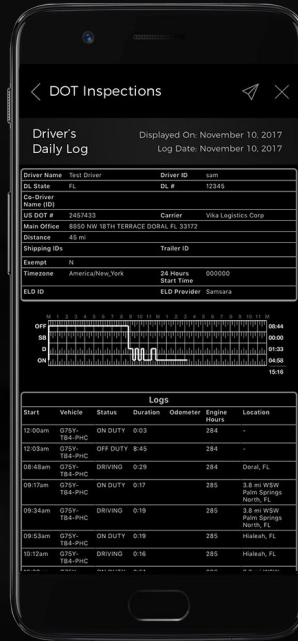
DOT Inspections

Driver's Daily Log

Displayed On: November 10, 2017
Log Date: November 10, 2017

| Driver Name | Test Driver | Driver ID | sam |
|---|---|---|---|
| DL State | FL | DL # | 12345 |
| Co-Driver Name (ID) | | | |
| US DOT # | 2457433 | Carrier | Vika Logistics Corp |
| Main Office | 8850 NW 18TH TERRACE DORAL FL 33172 | | |
| Distance | 46 mi | | |
| Shipping IDs | | Trailer ID | |
| Exempt | N | | |
| Timezone | America/New_York | 24 Hours Start Time | 000000 |
| ELD ID | | ELD Provider | Samsara |

M 1 2 3 4 5 6 7 8 9 10 11 N 1 2 3 4 5 6 7 8 9 10 11 M

OFF 08:44
SB 00:00
D 01:33
ON 04:58
15:16

Logs

| Start | Vehicle | Status | Duration | Odometer | Engine Hours | Location |
|---|---|---|---|---|---|---|
| 12:00am | G75Y-TB4-PHC | ON DUTY | 0:03 | | 284 | - |
| 12:03am | G75Y-TB4-PHC | OFF DUTY | 8:45 | | 284 | - |
| 08:48am | G75Y-TB4-PHC | DRIVING | 0:29 | | 284 | Doral, FL |
| 09:17am | G75Y-TB4-PHC | ON DUTY | 0:17 | | 285 | 3.8 mi WSW Palm Springs North, FL |
| 09:34am | G75Y-TB4-PHC | DRIVING | 0:19 | | 285 | 3.8 mi WSW Palm Springs North, FL |
| 09:53am | G75Y-TB4-PHC | ON DUTY | 0:19 | | 285 | Hialeah, FL |
| 10:12am | G75Y-TB4-PHC | DRIVING | 0:16 | | 285 | Hialeah, FL |
| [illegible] | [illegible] | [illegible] | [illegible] | | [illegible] | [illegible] |